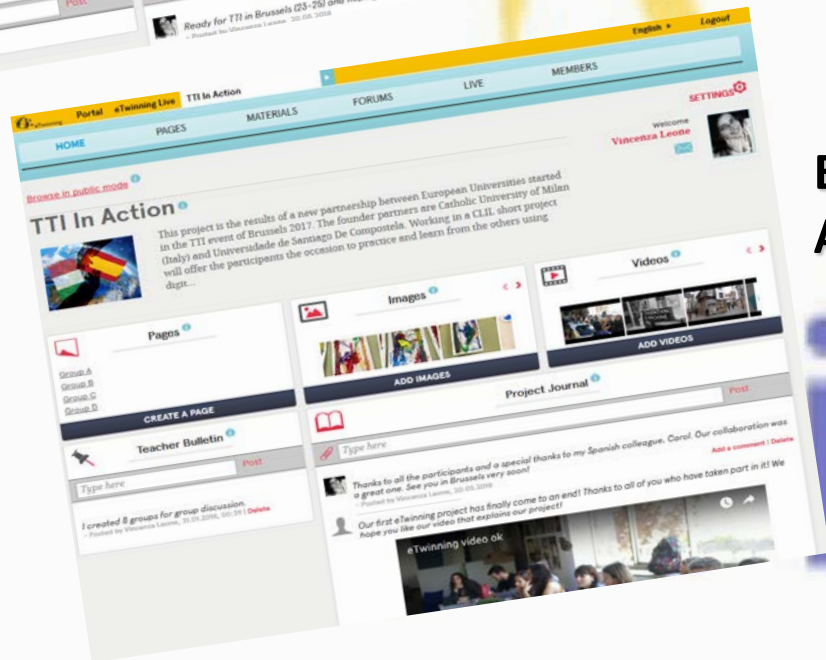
Post

Ready for TTI in Brussels (23-25) and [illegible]
- Posted by Vincenza Leone, 20.05.2018

English ▾ Logout

Portal eTwinning Live TTI In Action

MEMBERS

LIVE

FORUMS

MATERIALS

PAGES

HOME

SETTINGS

Welcome
Vincenza Leone

Browse in public mode

TTI In Action

This project is the results of a new partnership between European Universities started in the TTI event of Brussels 2017. The founder partners are Catholic University of Milan (Italy) and Universidade de Santiago De Compostela. Working in a CLIL short project will offer the participants the occasion to practice and learn from the others using digit...

Pages

Group A
Group B
Group C
Group D

CREATE A PAGE

Images

ADD IMAGES

Videos

ADD VIDEOS

Teacher Bulletin

Post

Type here

I created 8 groups for group discussion.
- Posted by Vincenza Leone, 20.05.2018, 00:34 | Delete

Project Journal

Post

Type here

Add a comment | Delete

Thanks to all the participants and a special thanks to my Spanish colleague, Carol. Our collaboration was a great one. See you in Brussels very soon!
- Posted by Vincenza Leone, 20.05.2018

Our first eTwinning project has finally come to an end! Thanks to all of you who have taken part in it! We hope you like our video that explains our project!

eTwinning video ok

E
A